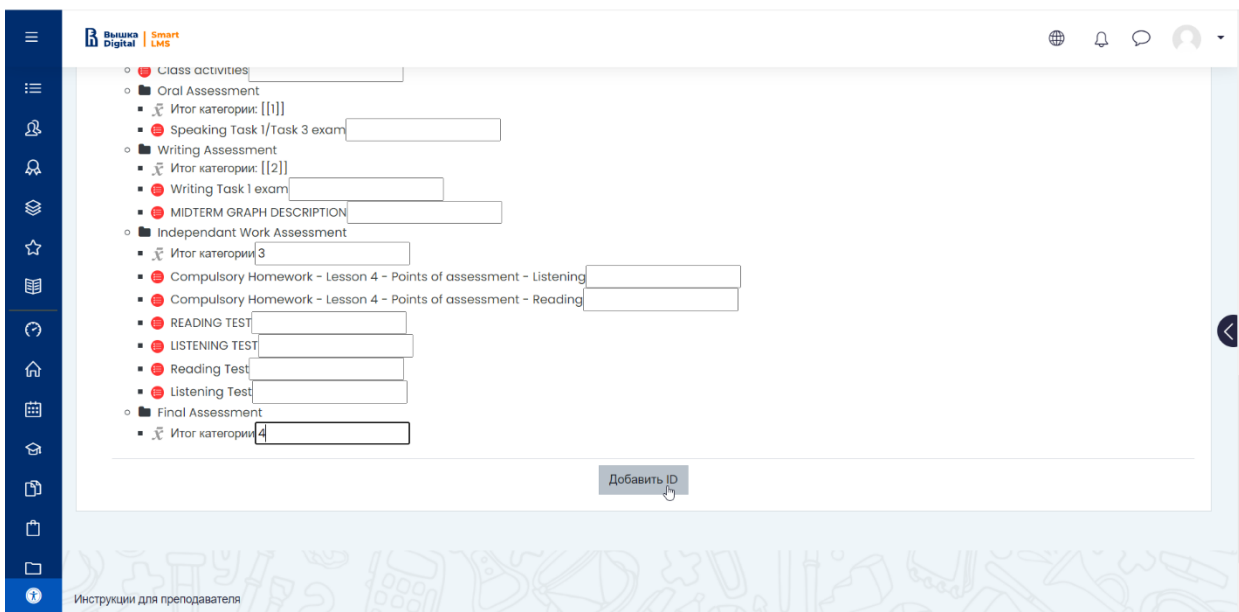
Вышка Digital | Smart LMS

Class activities
Oral Assessment
$\bar{x}$ Итог категории: [[1]]
Speaking Task 1/Task 3 exam
Writing Assessment
$\bar{x}$ Итог категории: [[2]]
Writing Task 1 exam
MIDTERM GRAPH DESCRIPTION
Independant Work Assessment
$\bar{x}$ Итог категории 3
Compulsory Homework - Lesson 4 - Points of assessment - Listening
Compulsory Homework - Lesson 4 - Points of assessment - Reading
READING TEST
LISTENING TEST
Reading Test
Listening Test
Final Assessment
$\bar{x}$ Итог категории 4

Добавить ID

Инструкции для преподавателя